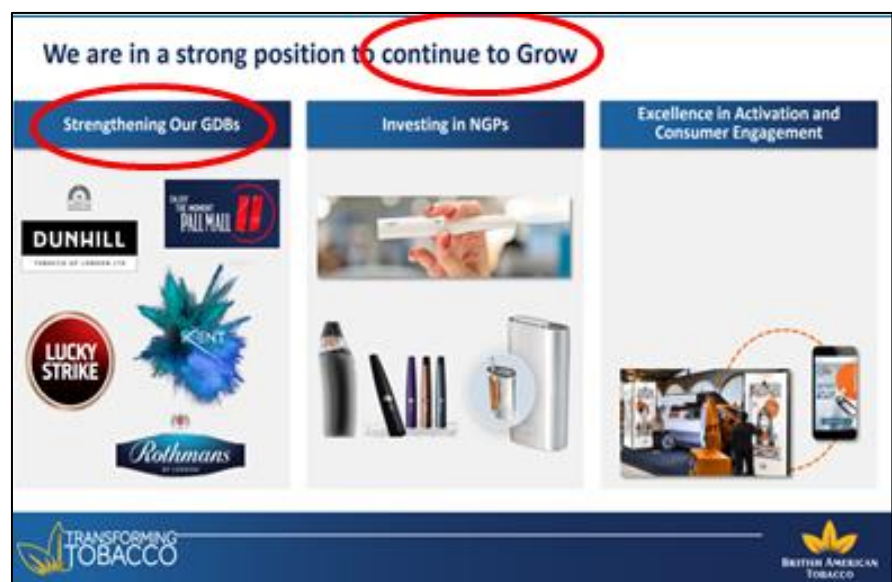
We are in a strong position to continue to Grow

Strengthening Our GDBs

Investing in NGPs

Excellence in Activation and Consumer Engagement

DUNHILL
TOBACCO OF LONDON LTD

ENJOY THE MOMENT
PALL MALL

LUCKY STRIKE

KENT

Rothmans
OF LONDON

TRANSFORMING TOBACCO

BRITISH AMERICAN TOBACCO